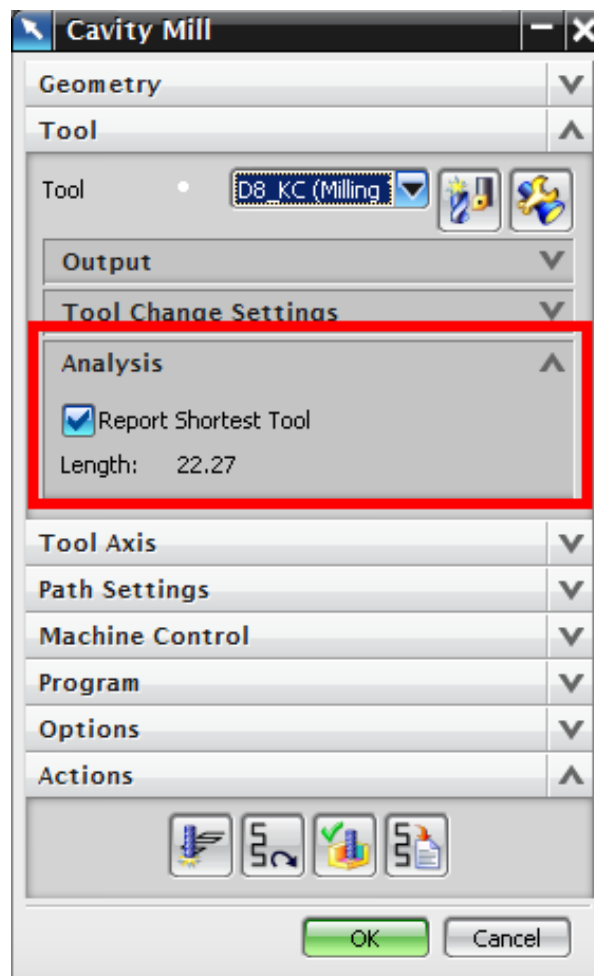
Cavity Mill

Geometry

Tool

Tool D8_KC (Milling

Output

Tool Change Settings

Analysis

Report Shortest Tool

Length: 22.27

Tool Axis

Path Settings

Machine Control

Program

Options

Actions

OK Cancel